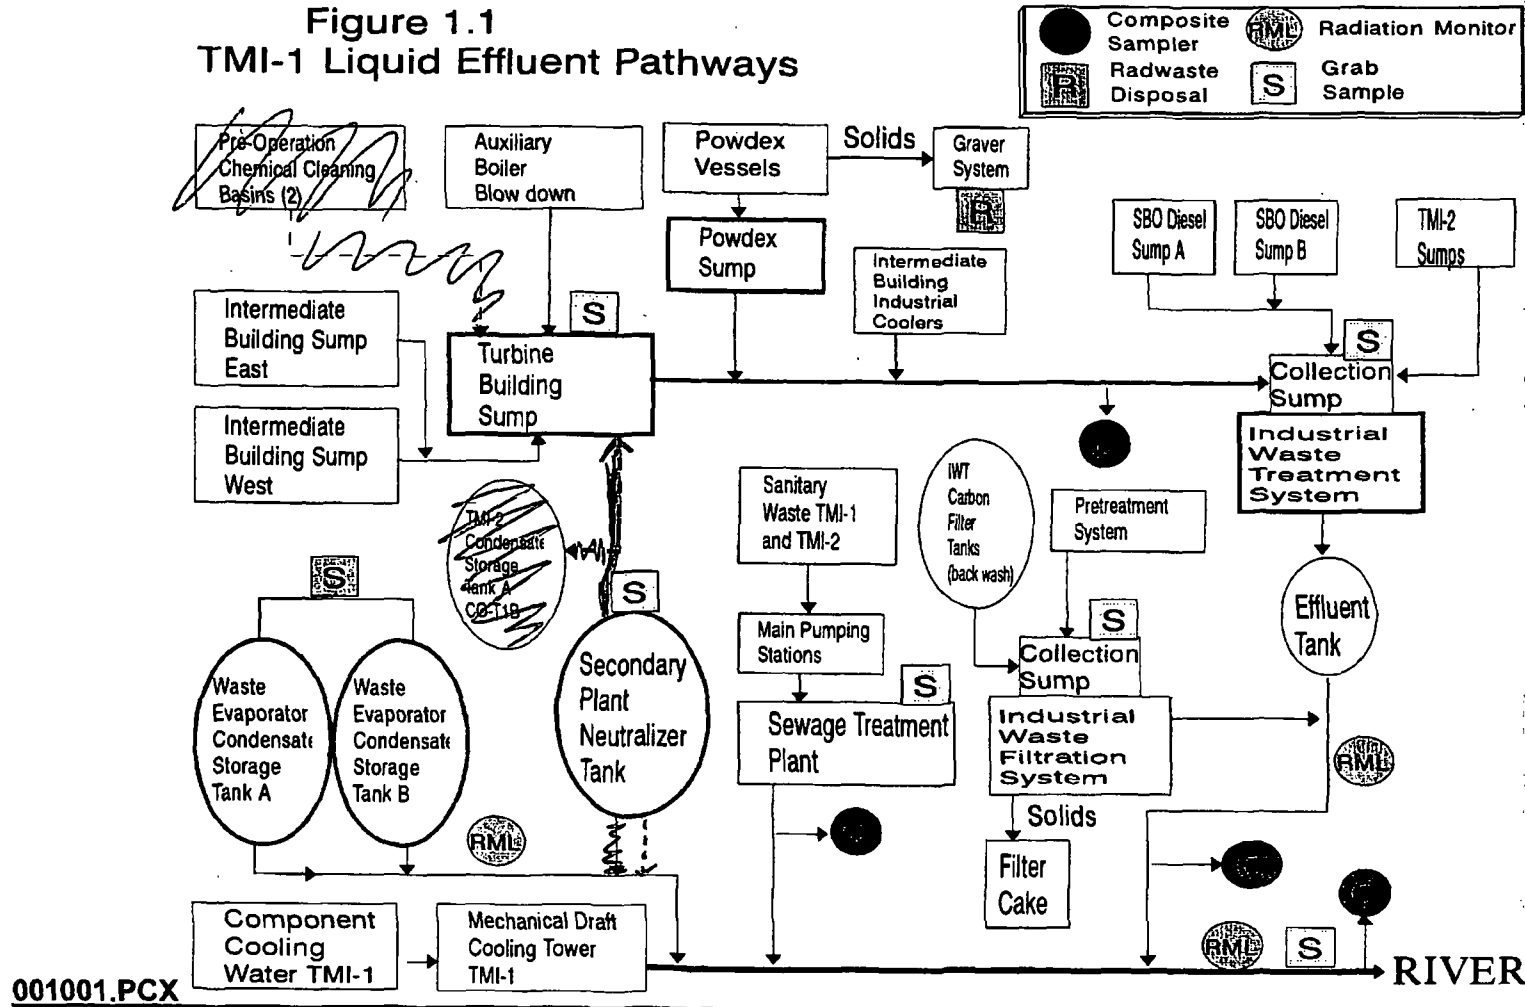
Figure 1.1
TMI-1 Liquid Effluent Pathways

Composite Sampler
RML Radiation Monitor
R Radwaste Disposal
S Grab Sample

Pre-Operation Chemical Cleaning Basins (2)

Auxiliary Boiler Blow down

Powdex Vessels

Solids

Graver System

R

Powdex Sump

SBO Diesel Sump A

SBO Diesel Sump B

TMI-2 Sumps

Intermediate Building Industrial Coolers

Intermediate Building Sump East

S

Turbine Building Sump

S

Collection Sump

Intermediate Building Sump West

Industrial Waste Treatment System

IWT Carbon Filter Tanks (back wash)

Sanitary Waste TMI-1 and TMI-2

Pretreatment System

TMI-2 Condensate Storage Tank A CO-T1B

S

S

Effluent Tank

S

Main Pumping Stations

S

Collection Sump

Waste Evaporator Condensate Storage Tank A

Waste Evaporator Condensate Storage Tank B

Secondary Plant Neutralizer Tank

S

Sewage Treatment Plant

Industrial Waste Filtration System

RML

Solids

RML

Filter Cake

Component Cooling Water TMI-1

Mechanical Draft Cooling Tower TMI-1

RML

S

RIVER

001001.PCX